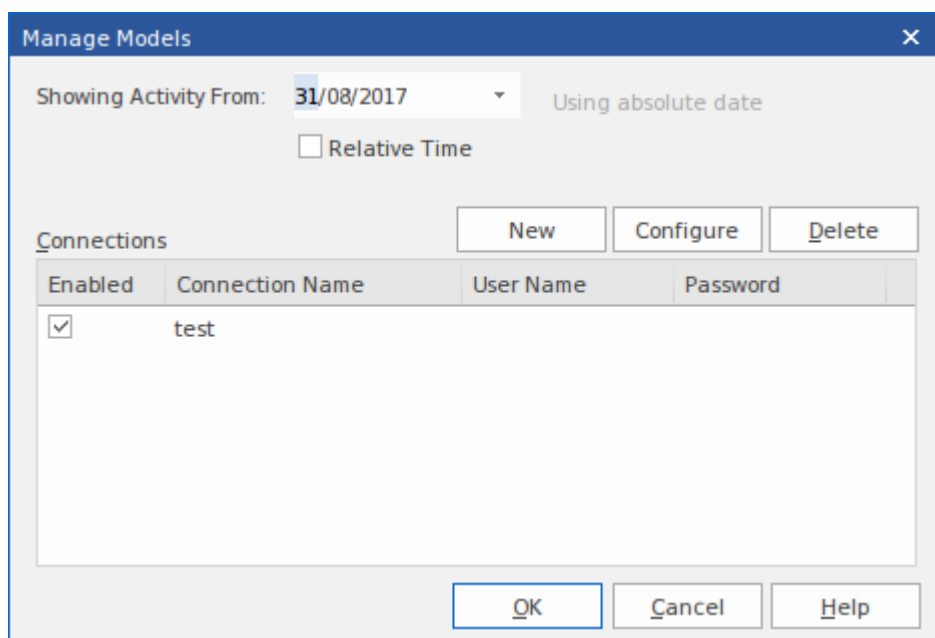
Manage Models ×

Showing Activity From: 31/08/2017 Using absolute date

Relative Time

New Configure Delete

Connections

| Enabled | Connection Name | User Name | Password |
|---|---|---|---|
| ✓ | test | | |

OK Cancel Help